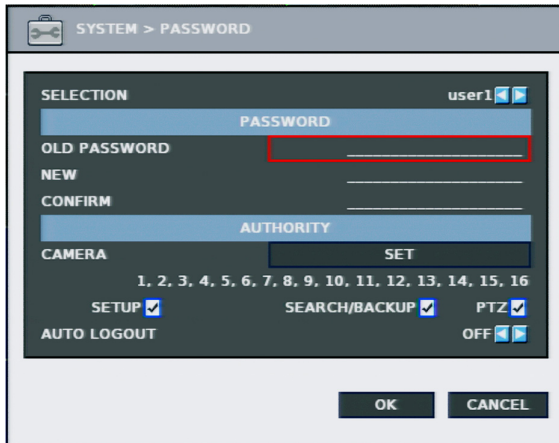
SYSTEM > PASSWORD

SELECTION user1

PASSWORD

OLD PASSWORD

NEW

CONFIRM

AUTHORITY

CAMERA SET

1, 2, 3, 4, 5, 6, 7, 8, 9, 10, 11, 12, 13, 14, 15, 16

SETUP SEARCH/BACKUP PTZ

AUTO LOGOUT OFF

OK CANCEL